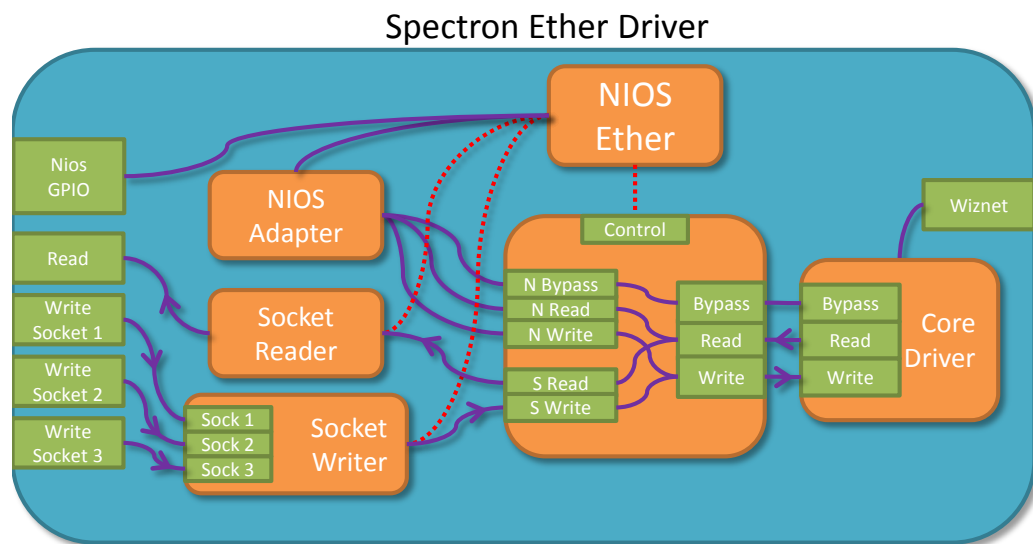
Spectron Ether Driver

NIOS Ether

Nios GPIO

NIOS Adapter

Wiznet

Control

Read

N Bypass

N Read

N Write

Bypass

Read

Write

Bypass

Read

Write

Core Driver

Write Socket 1

Socket Reader

Write Socket 2

S Read

S Write

Write Socket 3

Sock 1

Sock 2

Sock 3

Socket Writer